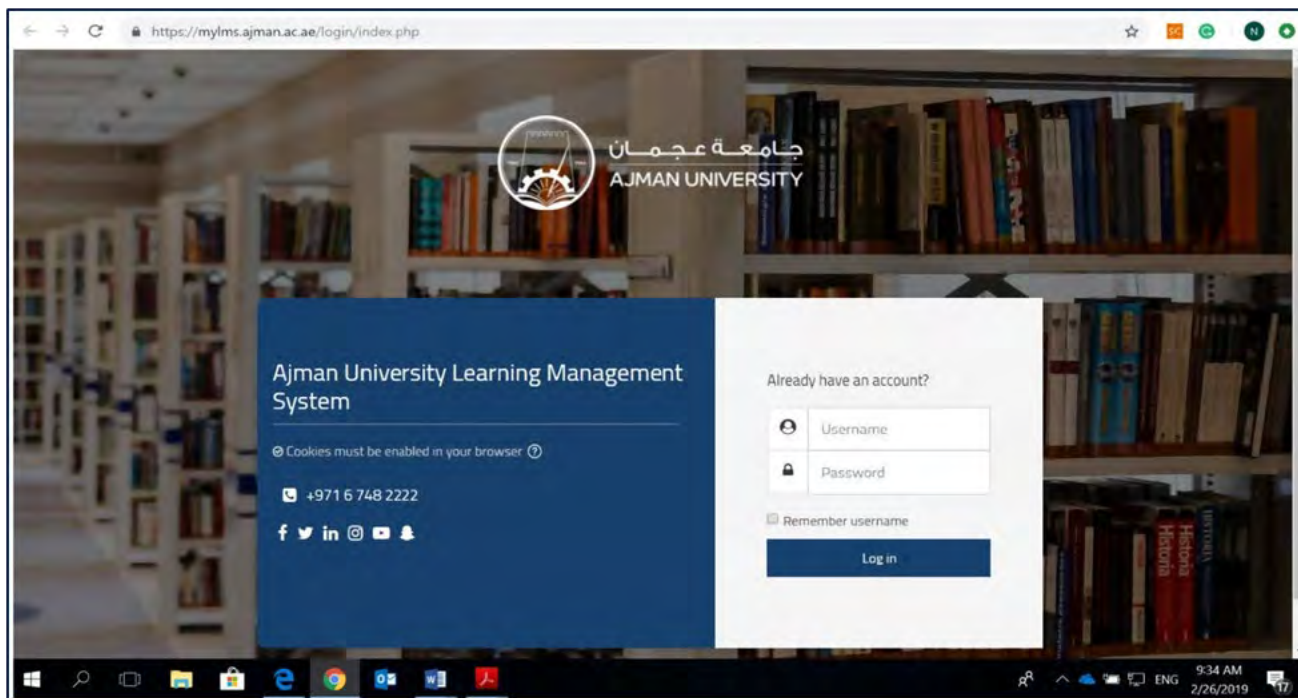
https://mylms.ajman.ac.ae/login/index.php

جامعة عجمان
AJMAN UNIVERSITY

Ajman University Learning Management System

Cookies must be enabled in your browser

+971 6 748 2222

Already have an account?

Username

Password

Remember username

Log in

Historia

ENG 9:34 AM 2/26/2019